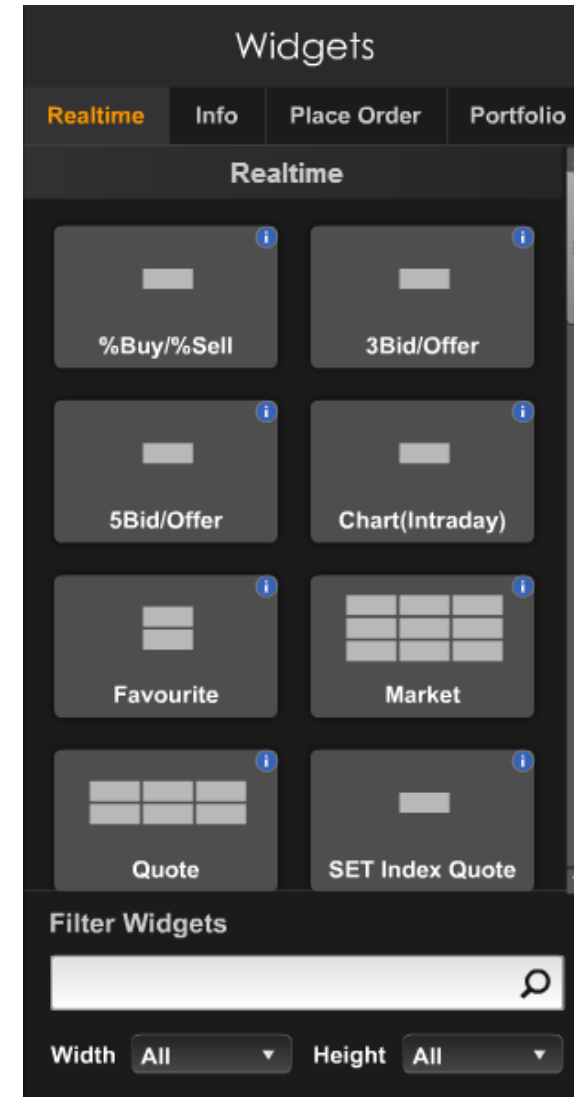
Widgets

Realtime
Info
Place Order
Portfolio

Realtime

i
%Buy/%Sell

i
3Bid/Offer

i
5Bid/Offer

i
Chart(Intraday)

i
Favourite

i
Market

i
Quote

i
SET Index Quote

Filter Widgets

Width All ▾ Height All ▾